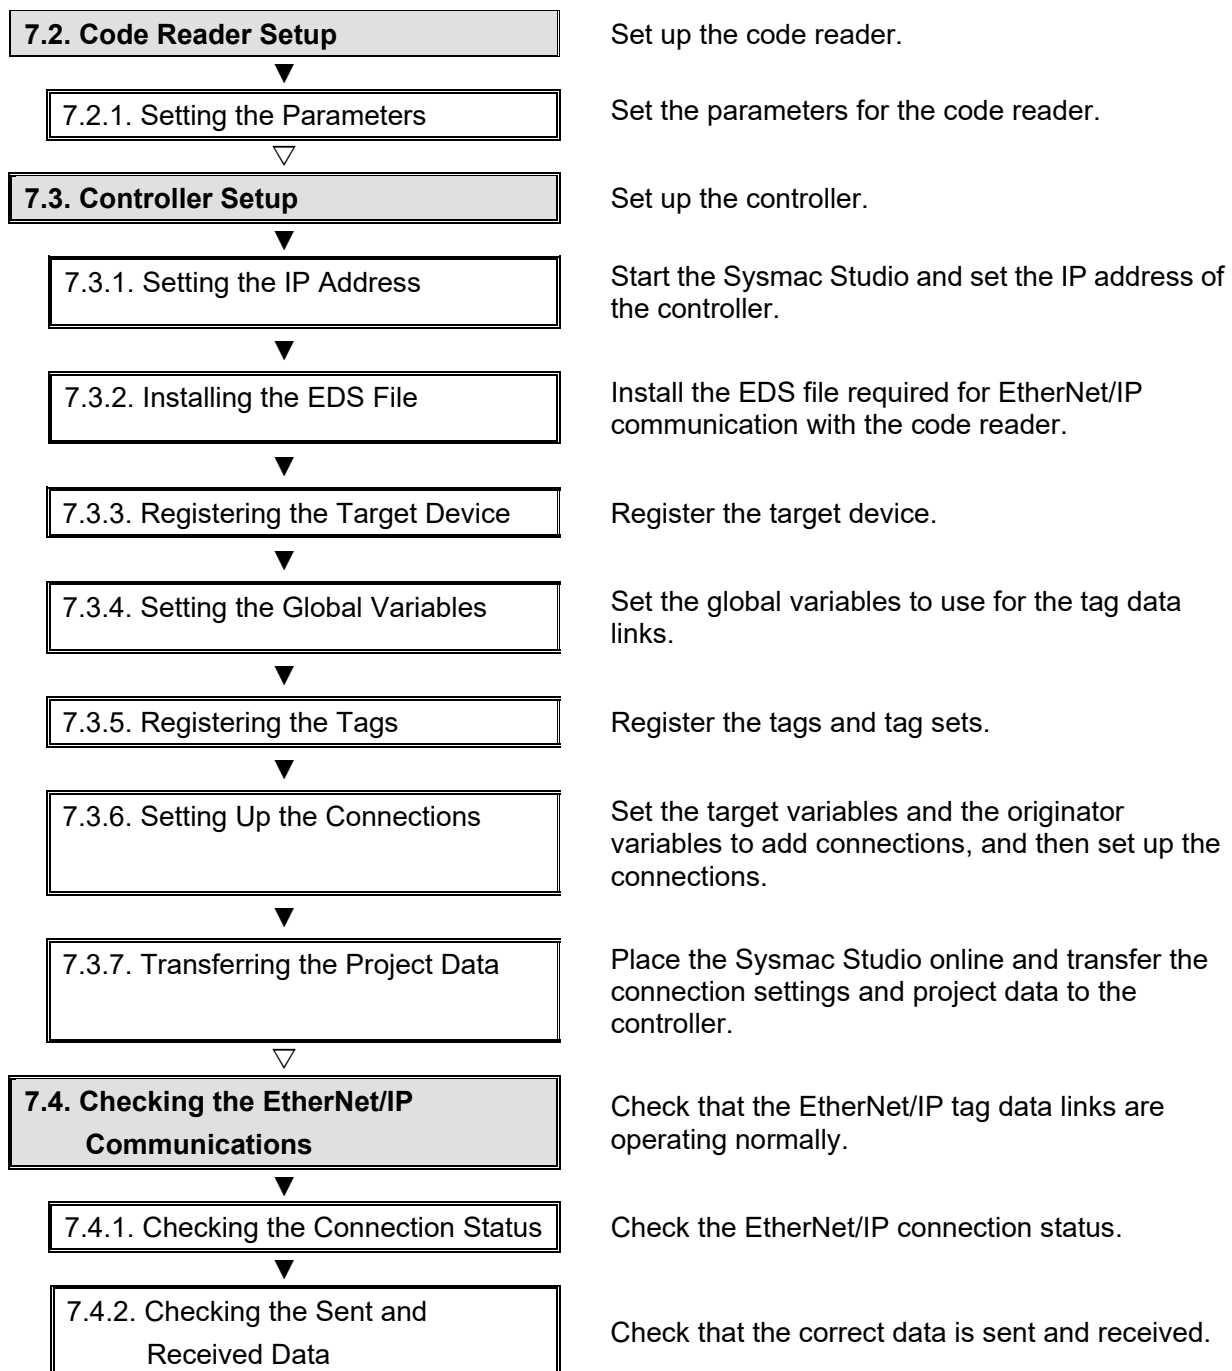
7.2. Code Reader Setup

Set up the code reader.

7.2.1. Setting the Parameters

Set the parameters for the code reader.

7.3. Controller Setup

Set up the controller.

7.3.1. Setting the IP Address

Start the Sysmac Studio and set the IP address of the controller.

7.3.2. Installing the EDS File

Install the EDS file required for EtherNet/IP communication with the code reader.

7.3.3. Registering the Target Device

Register the target device.

7.3.4. Setting the Global Variables

Set the global variables to use for the tag data links.

7.3.5. Registering the Tags

Register the tags and tag sets.

7.3.6. Setting Up the Connections

Set the target variables and the originator variables to add connections, and then set up the connections.

7.3.7. Transferring the Project Data

Place the Sysmac Studio online and transfer the connection settings and project data to the controller.

7.4. Checking the EtherNet/IP Communications

Check that the EtherNet/IP tag data links are operating normally.

7.4.1. Checking the Connection Status

Check the EtherNet/IP connection status.

7.4.2. Checking the Sent and Received Data

Check that the correct data is sent and received.